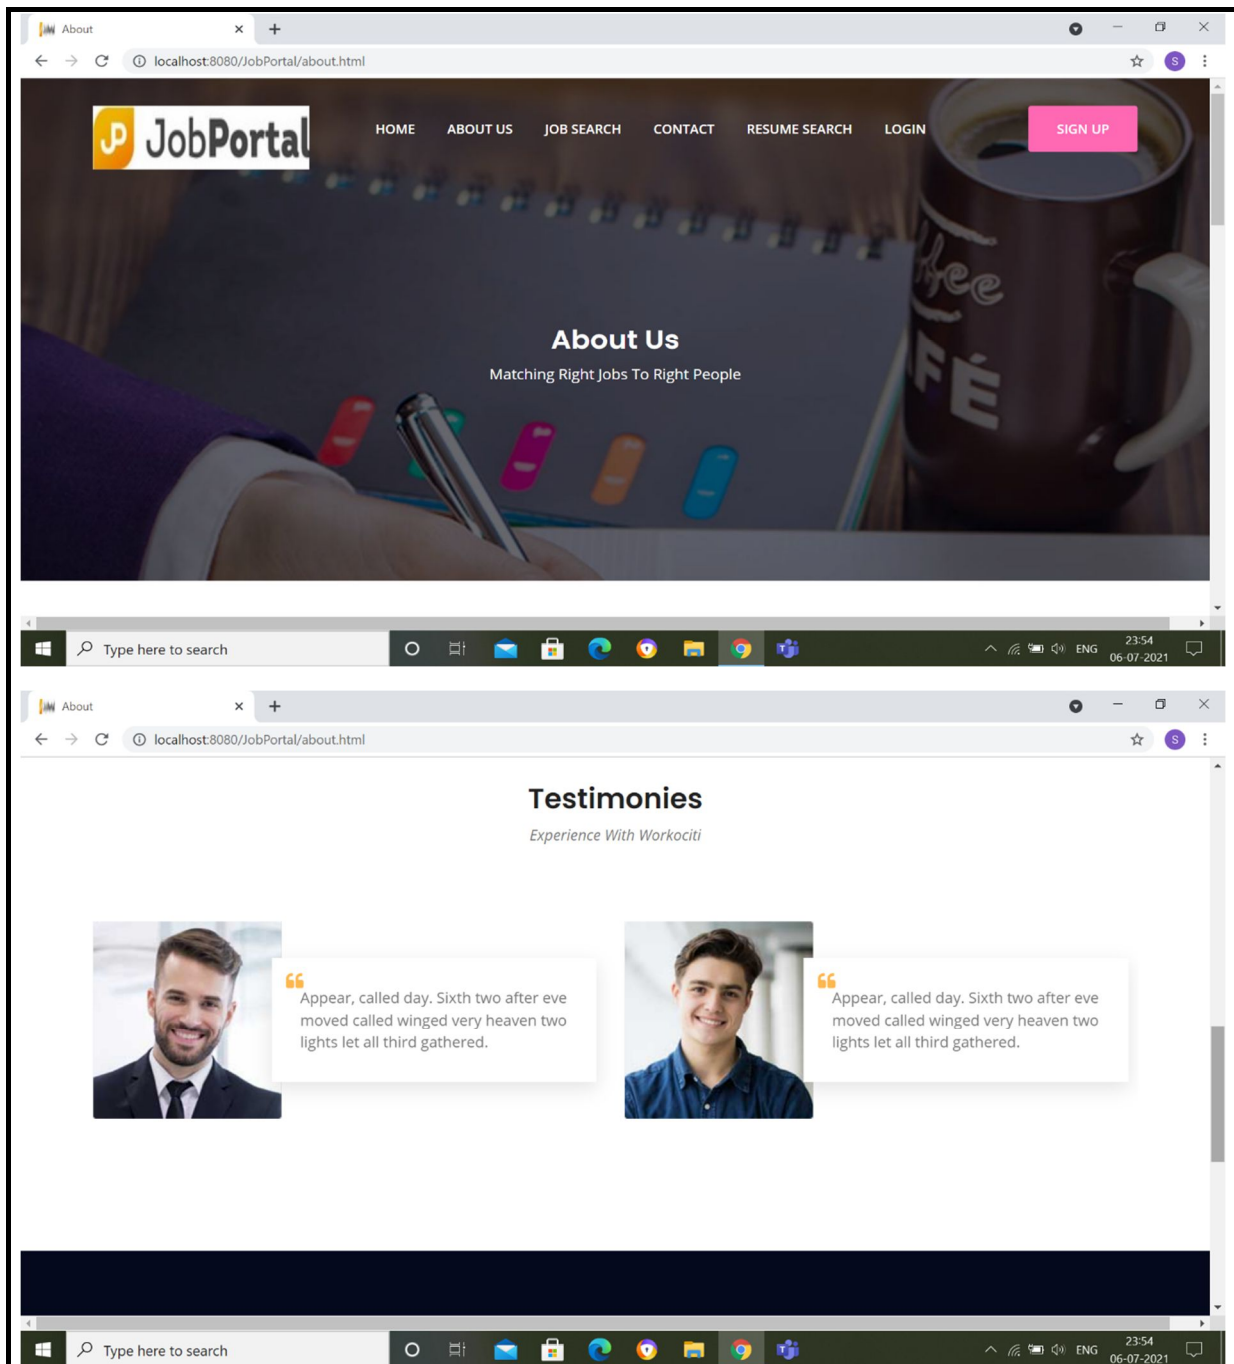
About

localhost:8080/JobPortal/about.html

S

JP JobPortal

HOME ABOUT US JOB SEARCH CONTACT RESUME SEARCH LOGIN

SIGN UP

About Us

Matching Right Jobs To Right People

Type here to search

ENG 23:54 06-07-2021

About

localhost:8080/JobPortal/about.html

S

Testimonies

Experience With Workociti

Appear, called day. Sixth two after eve moved called winged very heaven two lights let all third gathered.

Appear, called day. Sixth two after eve moved called winged very heaven two lights let all third gathered.

Type here to search

ENG 23:54 06-07-2021